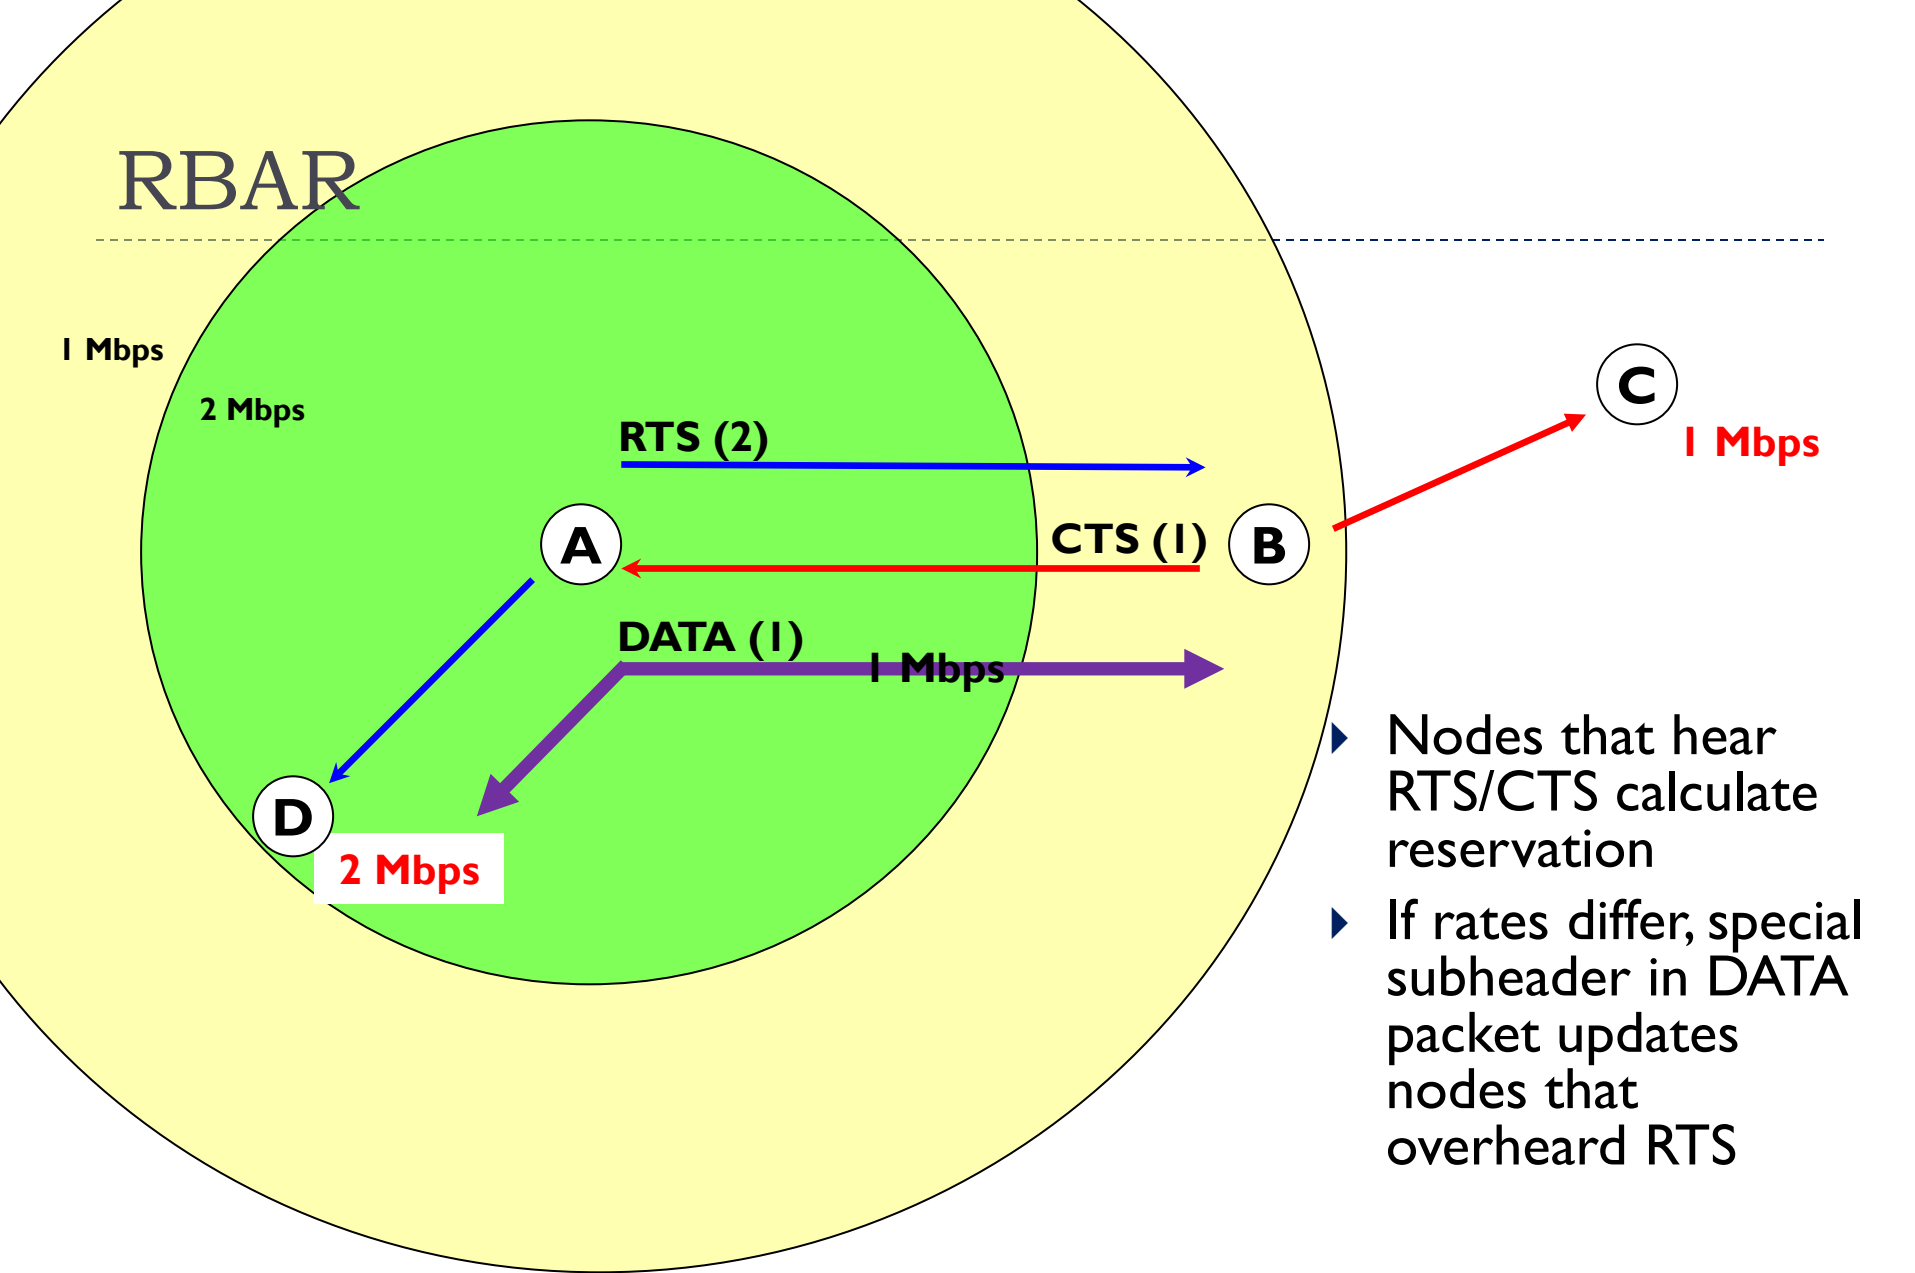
RBAR

1 Mbps

2 Mbps

RTS (2)

C

1 Mbps

A

CTS (1)

B

DATA (1)

1 Mbps

D

2 Mbps

Nodes that hear RTS/CTS calculate reservation

If rates differ, special subheader in DATA packet updates nodes that overheard RTS